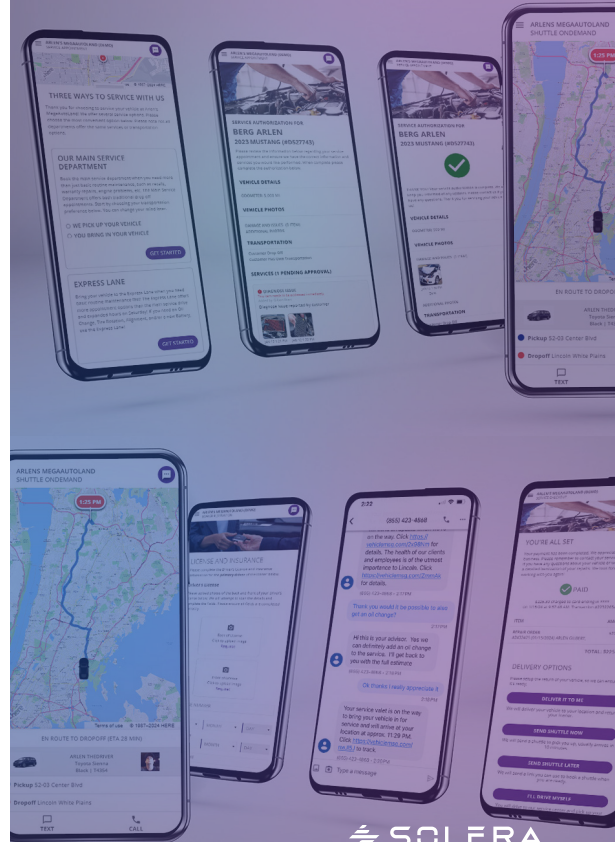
THREE WAYS TO SERVICE WITH US

OUR MAIN SERVICE DEPARTMENT

WE PICK UP YOUR VEHICLE

YOU BRING IN YOUR VEHICLE

GET STARTED

EXPRESS LANE

GET STARTED

SERVICE AUTHORIZATION FOR
BERG ARLEN
2023 MUSTANG

VEHICLE DETAILS

VEHICLE PHOTOS

TRANSPORTATION

SERVICES (1 PENDING APPROVAL)

SERVICE AUTHORIZATION FOR
BERG ARLEN
2023 MUSTANG

VEHICLE DETAILS

VEHICLE PHOTOS

TRANSPORTATION

ARLENS MEGAAUTOLAND
SHUTTLE ONDEMAND

EN ROUTE TO DROPOFF

Pickup 52-50 Center Blvd

Dropoff Lincoln White Plains

TEXT

ARLENS MEGAAUTOLAND
SHUTTLE ONDEMAND

1:25 PM

EN ROUTE TO DROPOFF (ETA 20 MIN)

ARLEN THOMAS
Toyota Sienna
Black | T6564

Pickup 52-50 Center Blvd

Dropoff Lincoln White Plains

TEXT

CALL

LICENSE AND INSURANCE

2:22

(555) 422-4568

on the way. Click https://vehiclemoo.com/ for details. The health of our clients and employees is of the utmost importance to Lincoln. Click https://vehiclemoo.com/ for details.

Thank you! would it be possible to also get an oil change?

Hi this is your advisor. Yes we can definitely add in oil change to the service. I'll get back to you with the full estimate

Ok thanks I really appreciate it

Your service valet is on the way to bring your vehicle in for service and will arrive at your location at approx. 11:28 PM. Click https://vehiclemoo.com/ to track.

Type a message

YOU'RE ALL SET

PAID

DELIVERY OPTIONS

DELIVER IT TO ME

SEND SHUTTLE NOW

SEND SHUTTLE LATER

I'LL DRIVE MYSELF

SOLERA